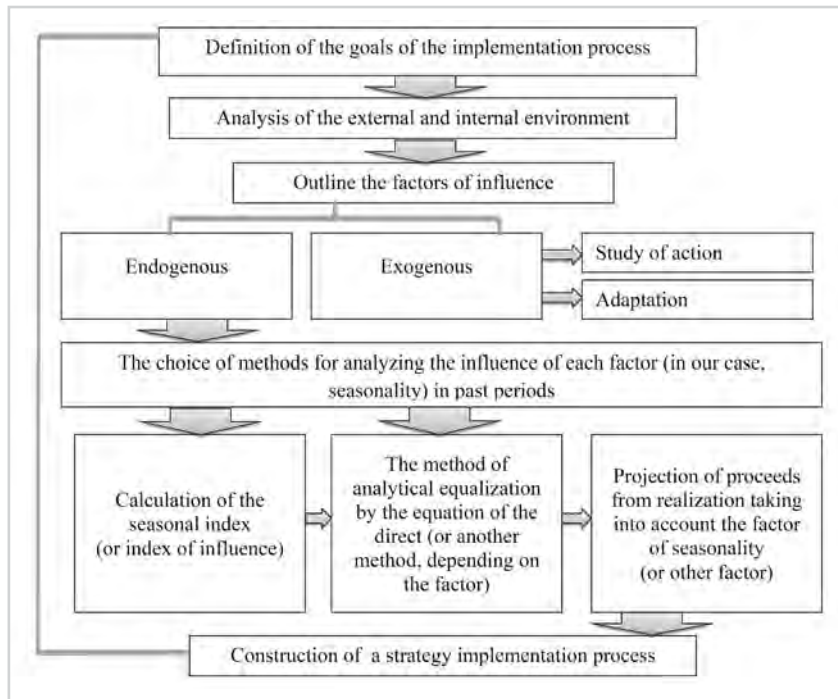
Definition of the goals of the implementation process

Analysis of the external and internal environment

Outline the factors of influence

Endogenous

Exogenous

Study of action

Adaptation

The choice of methods for analyzing the influence of each factor (in our case, seasonality) in past periods

Calculation of the seasonal index (or index of influence)

The method of analytical equalization by the equation of the direct (or another method, depending on the factor)

Projection of proceeds from realization taking into account the factor of seasonality (or other factor)

Construction of a strategy implementation process